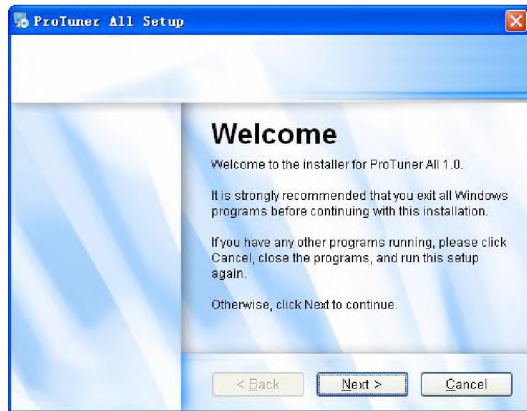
ProTuner All Setup

Welcome

Welcome to the installer for ProTuner All 1.0.

It is strongly recommended that you exit all Windows programs before continuing with this installation.

If you have any other programs running, please click Cancel, close the programs, and run this setup again.

Otherwise, click Next to continue.

< Back

Next >

Cancel